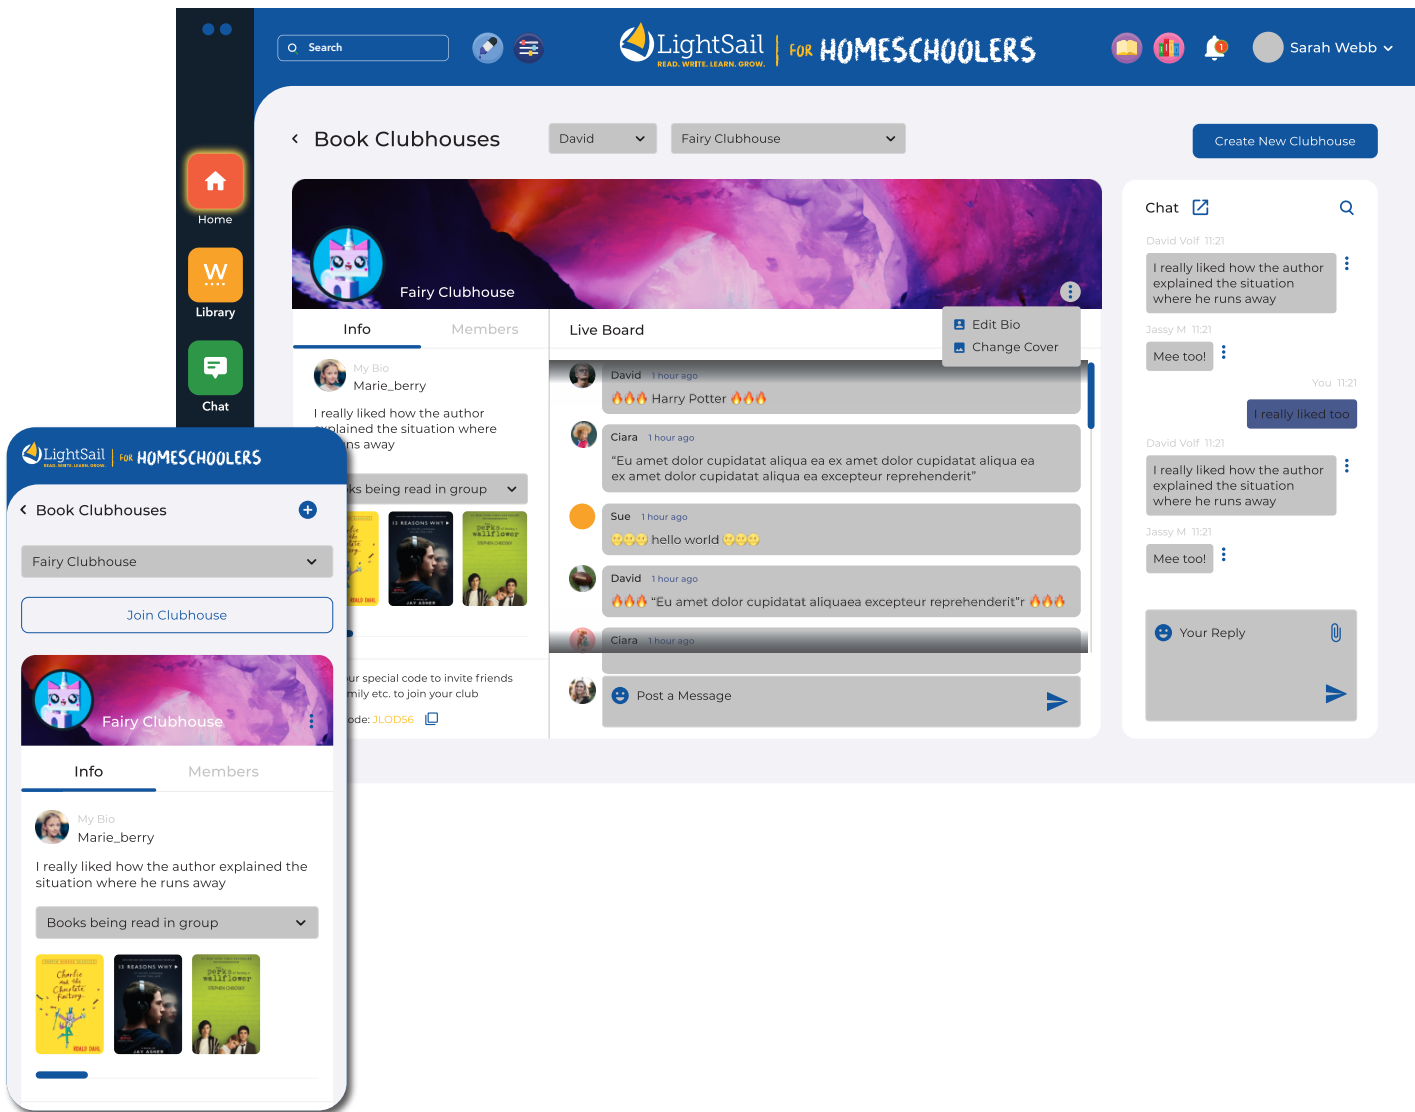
Search

LightSail READ. WRITE. LEARN. GROW. | FOR HOMESCHOOLERS

Sarah Webb

Home

Library

Chat

Book Clubhouses

David

Fairy Clubhouse

Create New Clubhouse

Fairy Clubhouse

Edit Bio

Change Cover

Info

Members

My Bio

Marie_berry

I really liked how the author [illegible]plained the situation where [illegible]ns away

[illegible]ks being read in group

Live Board

David 1 hour ago

🔥🔥🔥 Harry Potter 🔥🔥🔥

Ciara 1 hour ago

"Eu amet dolor cupidatat aliqua ea ex amet dolor cupidatat aliqua ea ex amet dolor cupidatat aliqua ea excepteur reprehenderit"

Sue 1 hour ago

hello world

David 1 hour ago

🔥🔥🔥 "Eu amet dolor cupidatat aliquaea excepteur reprehenderit"r 🔥🔥🔥

Ciara 1 hour ago

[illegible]ur special code to invite friends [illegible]mily etc. to join your club

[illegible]ode: JLOD56

Post a Message

Chat

David Volf 11:21

I really liked how the author explained the situation where he runs away

Jassy M 11:21

Mee too!

You 11:21

I really liked too

David Volf 11:21

I really liked how the author explained the situation where he runs away

Jassy M 11:21

Mee too!

Your Reply

LightSail READ. WRITE. LEARN. GROW. | FOR HOMESCHOOLERS

Book Clubhouses

Fairy Clubhouse

Join Clubhouse

Fairy Clubhouse

Info

Members

My Bio

Marie_berry

I really liked how the author explained the situation where he runs away

Books being read in group